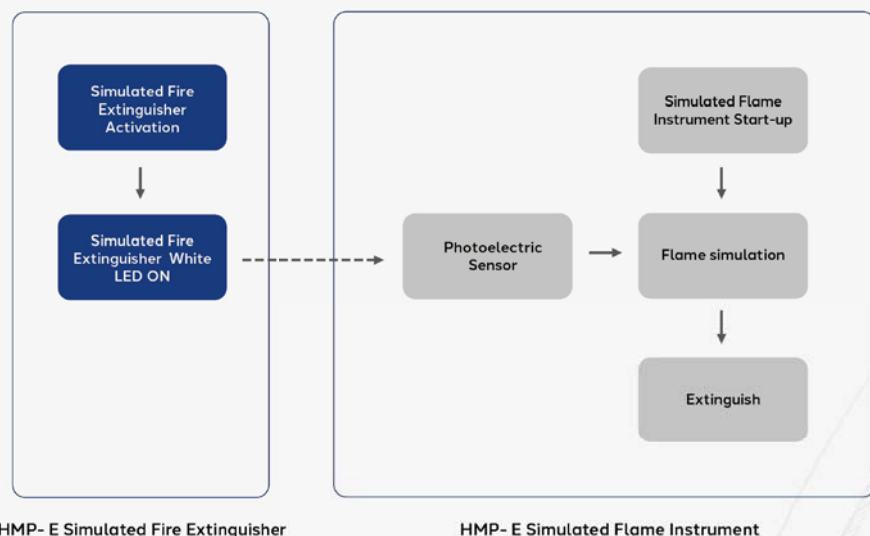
Simulated Fire Extinguisher Activation

Simulated Fire Extinguisher White LED ON

HMP- E Simulated Fire Extinguisher

Simulated Flame Instrument Start-up

Photoelectric Sensor

Flame simulation

Extinguish

HMP- E Simulated Flame Instrument